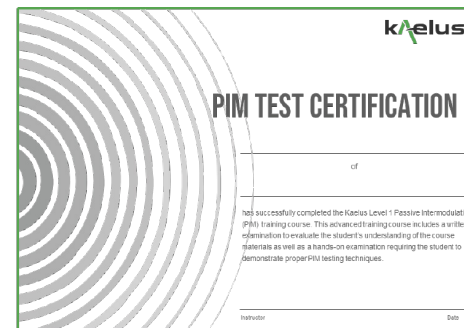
kaelus

PIM TEST CERTIFICATION

of

has successfully completed the Kaelus Level 1 Passive Intermodulati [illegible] (PIM) training course. This advanced training course includes a writte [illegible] examination to evaluate the student's understanding of the course materials as well as a hands-on examination requiring the student to demonstrate proper PIM testing techniques.

Instructor

Date